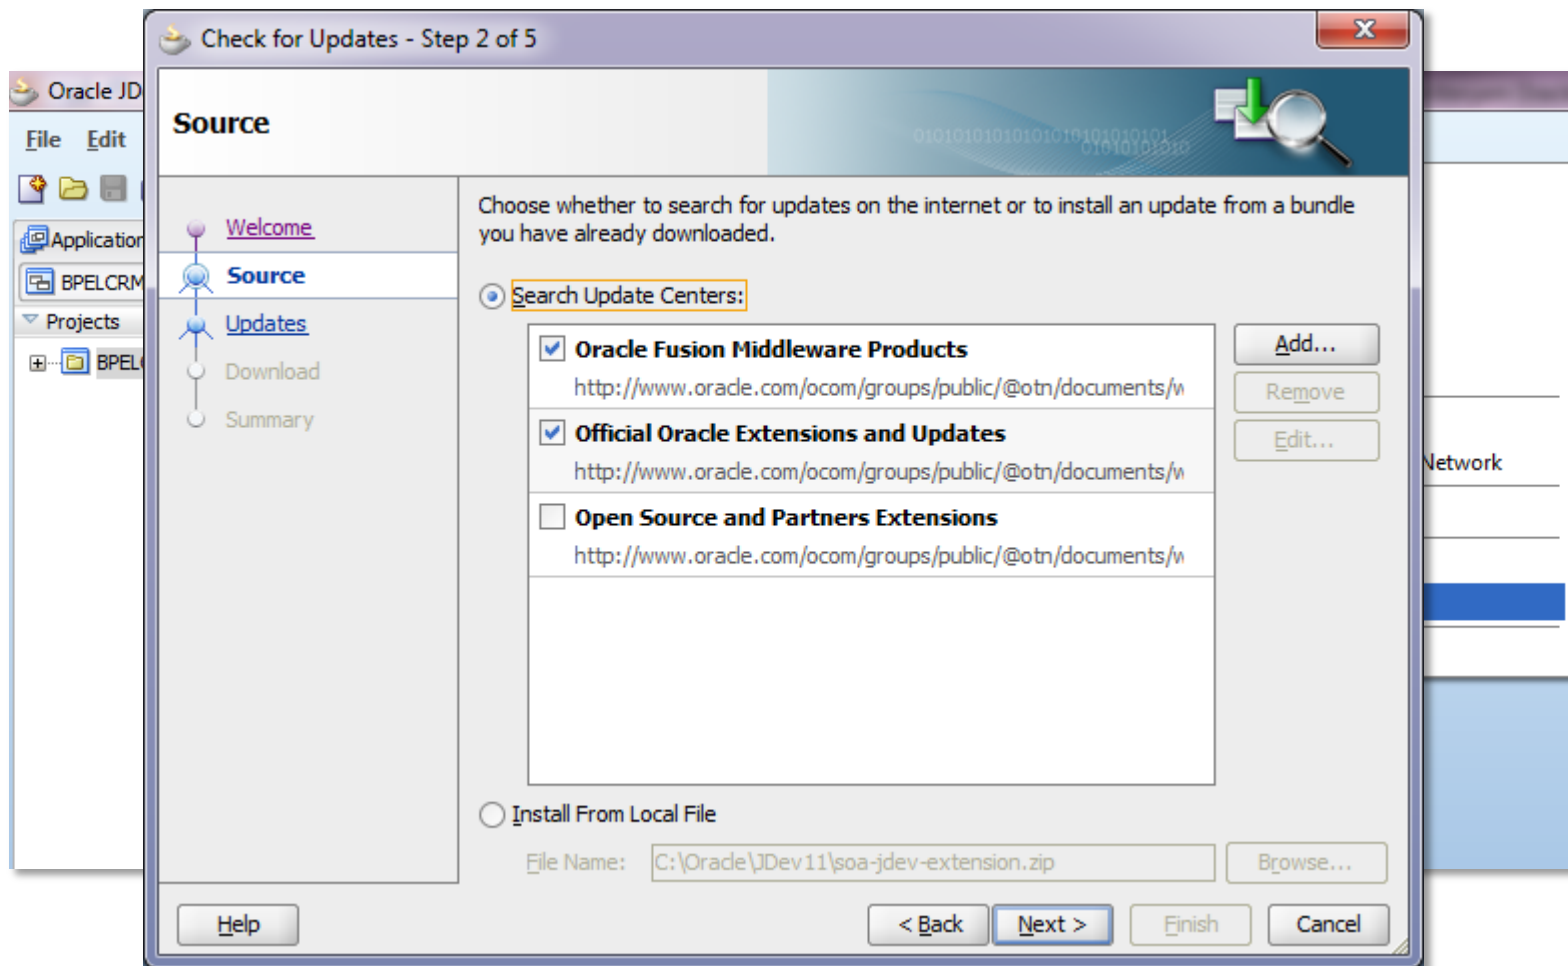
Oracle JD

File Edit

Application

BPELCRM

Projects

BPEL

Check for Updates - Step 2 of 5

Source

0101010101010101010101010101 010101010

Welcome

Source

Updates

Download

Summary

Choose whether to search for updates on the internet or to install an update from a bundle you have already downloaded.

Search Update Centers:

Oracle Fusion Middleware Products

http://www.oracle.com/ocom/groups/public/@otn/documents/w

Official Oracle Extensions and Updates

http://www.oracle.com/ocom/groups/public/@otn/documents/w

Open Source and Partners Extensions

http://www.oracle.com/ocom/groups/public/@otn/documents/w

Add...

Remove

Edit...

Install From Local File

File Name: C:\Oracle\JDev11\soa-jdev-extension.zip

Browse...

Help

< Back

Next >

Finish

Cancel

Network